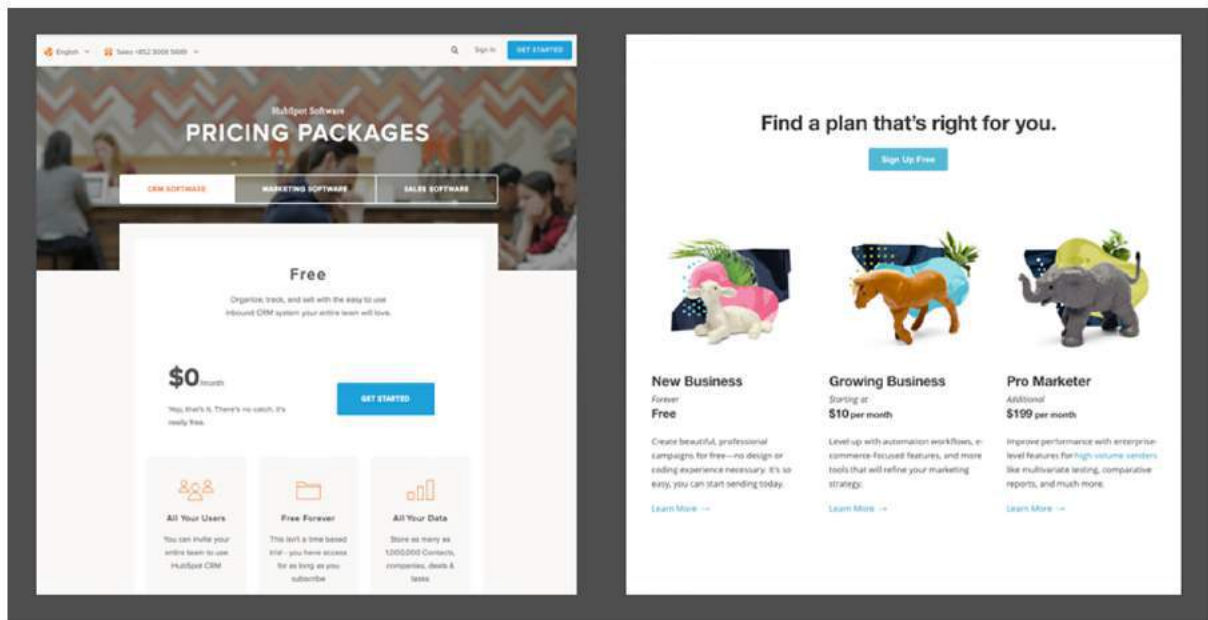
English Sales +852 3008 5649 Sign In GET STARTED

HubSpot Software
PRICING PACKAGES

CRM SOFTWARE MARKETING SOFTWARE SALES SOFTWARE

Free

Organize, track, and sell with the easy to use inbound CRM system your entire team will love.

$0/month

Yep, that's it. There's no catch. It's really free.

GET STARTED

All Your Users
You can invite your entire team to use HubSpot CRM

Free Forever
This isn't a time based trial - you have access for as long as you subscribe

All Your Data
Store as many as 1,000,000 Contacts, companies, deals & tasks

Find a plan that's right for you.

Sign Up Free

New Business
Forever
Free
Create beautiful, professional campaigns for free—no design or coding experience necessary. It's so easy, you can start sending today.
Learn More →

Growing Business
Starting at
$10 per month
Level-up with automation workflows, e-commerce-focused features, and more tools that will refine your marketing strategy.
Learn More →

Pro Marketer
Additional
$199 per month
Improve performance with enterprise-level features for high volume senders like multivariate testing, comparative reports, and much more.
Learn More →